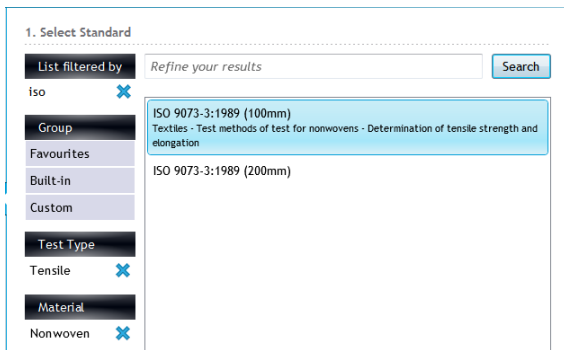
1. Select Standard

List filtered by

iso

Group

Favourites

Built-in

Custom

Test Type

Tensile

Material

Nonwoven

Refine your results

Search

ISO 9073-3:1989 (100mm)
Textiles - Test methods of test for nonwovens - Determination of tensile strength and elongation

ISO 9073-3:1989 (200mm)